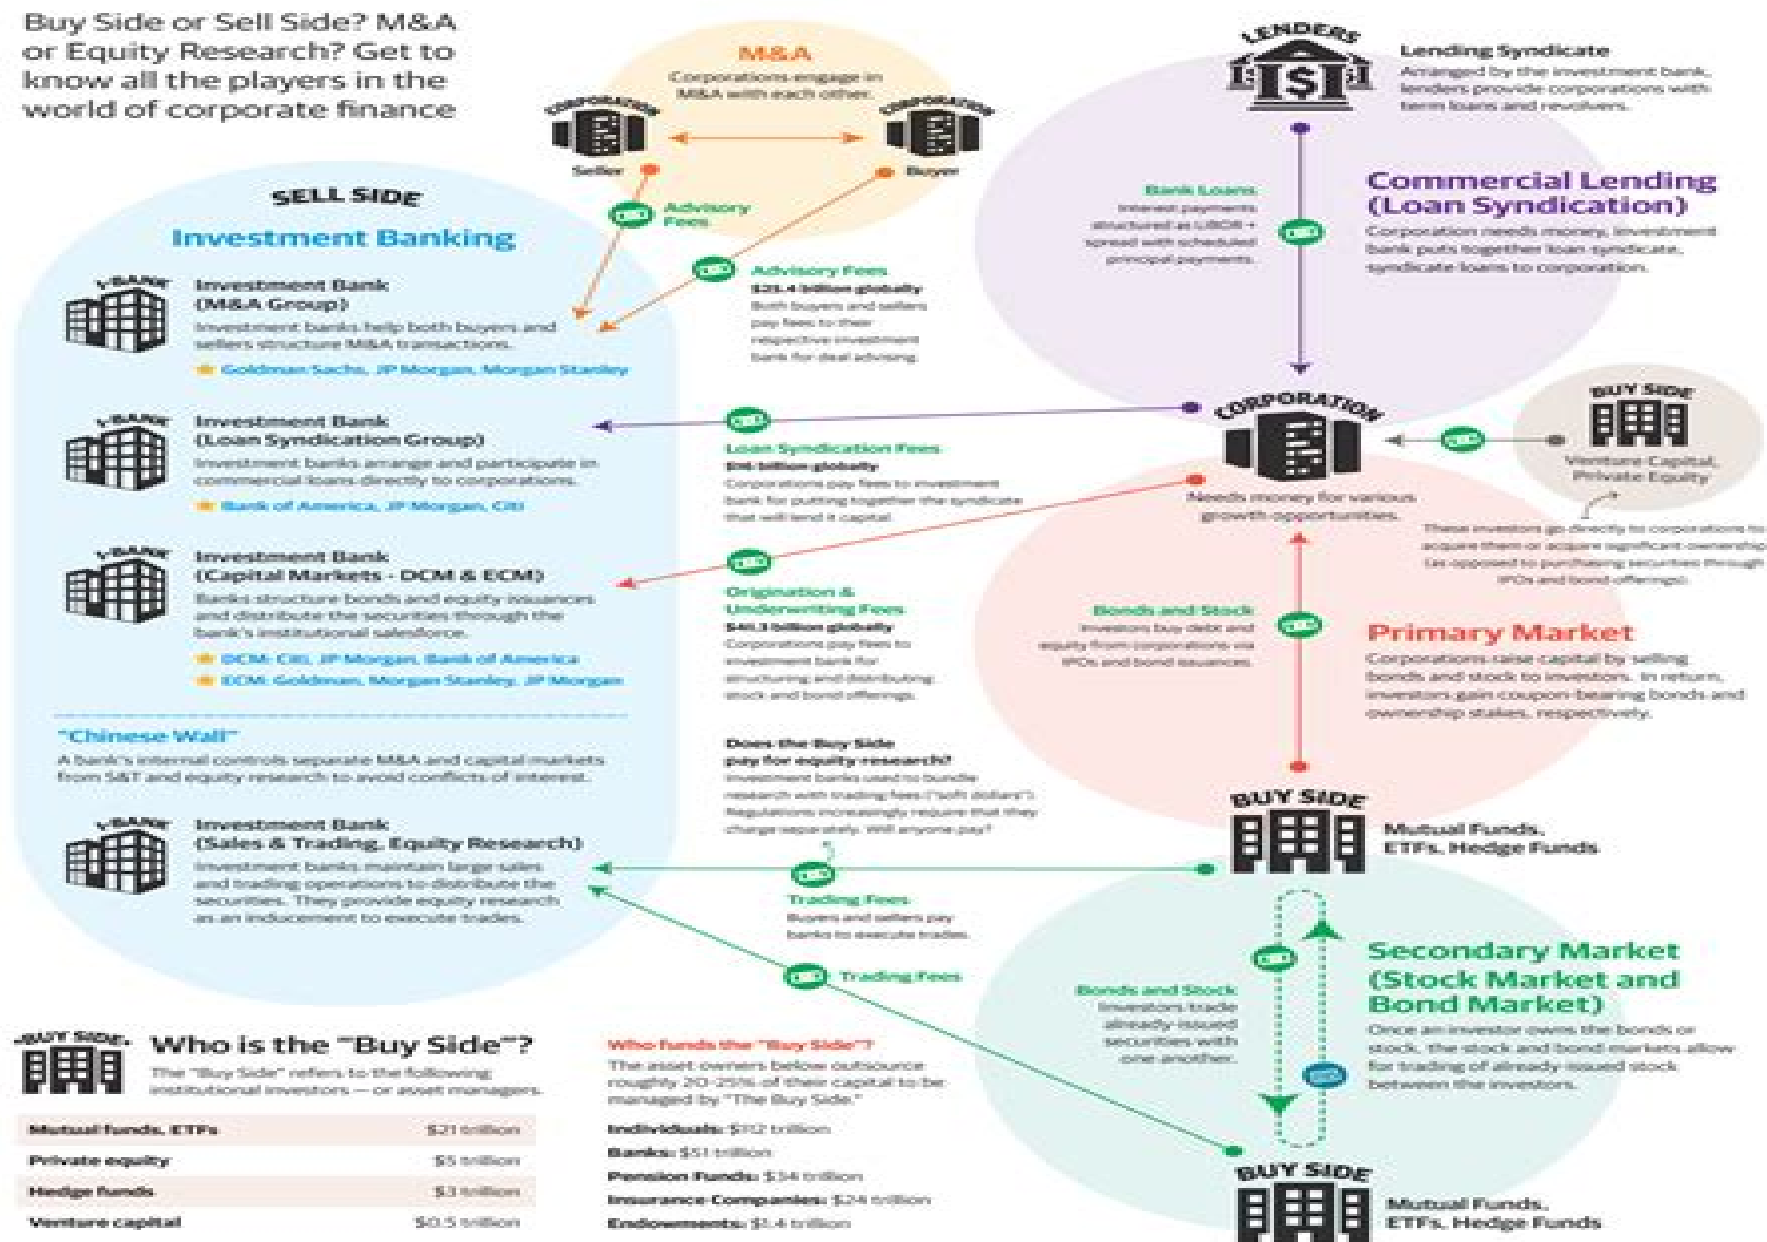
Buy Side or Sell Side? M&A or Equity Research? Get to know all the players in the world of corporate finance

M&A
Corporations engage in M&A with each other.

CORPORATION
Seller

CORPORATION
Buyer

Advisory Fees

SELL SIDE

Investment Banking

I-BANK
Investment Bank (M&A Group)
Investment banks help both buyers and sellers structure M&A transactions.
Goldman Sachs, JP Morgan, Morgan Stanley

Advisory Fees
$21.4 billion globally
Both buyers and sellers pay fees to their respective investment bank for deal advising.

I-BANK
Investment Bank (Loan Syndication Group)
Investment banks arrange and participate in commercial loans directly to corporations.
Bank of America, JP Morgan, Citi

Loan Syndication Fees
$16 billion globally
Corporations pay fees to investment bank for putting together the syndicate that will lend it capital.

I-BANK
Investment Bank (Capital Markets - DCM & ECM)
Banks structure bonds and equity issuances and distribute the securities through the bank's institutional salesforce.
DCM: Citi, JP Morgan, Bank of America
ECM: Goldman, Morgan Stanley, JP Morgan

Origination & Underwriting Fees
$40.3 billion globally
Corporations pay fees to investment bank for structuring and distributing stock and bond offerings.

"Chinese Wall"
A bank's internal controls separate M&A and capital markets from S&T and equity research to avoid conflicts of interest.

Does the Buy Side pay for equity research?
Investment banks used to bundle research with trading fees ("soft dollars"). Regulations increasingly require that they charge separately. Will anyone pay?

I-BANK
Investment Bank (Sales & Trading, Equity Research)
Investment banks maintain large sales and trading operations to distribute the securities. They provide equity research as an inducement to execute trades.

Trading Fees
Buyers and sellers pay banks to execute trades.

Trading Fees

LENDERS
Lending Syndicate
Arranged by the investment bank, lenders provide corporations with term loans and revolvers.

Bank Loans
Interest payments structured as LIBOR + spread with scheduled principal payments.

Commercial Lending (Loan Syndication)
Corporation needs money, investment bank puts together loan syndicate, syndicate loans to corporation.

CORPORATION
Needs money for various growth opportunities.

BUY SIDE
Venture Capital, Private Equity

These investors go directly to corporations to acquire them or acquire significant ownership (as opposed to purchasing securities through IPOs and bond offerings).

Bonds and Stock
Investors buy debt and equity from corporations via IPOs and bond issuances.

Primary Market
Corporations raise capital by selling bonds and stock to investors. In return, investors gain coupon-bearing bonds and ownership stakes, respectively.

BUY SIDE
Mutual Funds, ETFs, Hedge Funds

Bonds and Stock
Investors trade already-issued securities with one another.

Secondary Market (Stock Market and Bond Market)
Once an investor owns the bonds or stock, the stock and bond markets allow for trading of already-issued stock between the investors.

BUY SIDE
Mutual Funds, ETFs, Hedge Funds

BUY SIDE
Who is the "Buy Side"?
The "Buy Side" refers to the following institutional investors — or asset managers.

| Mutual funds, ETFs | $21 trillion |
|---|---|
| Private equity | $5 trillion |
| Hedge funds | $3 trillion |
| Venture capital | $0.5 trillion |

Who funds the "Buy Side"?
The asset owners below outsource roughly 20-25% of their capital to be managed by "The Buy Side."
Individuals: $112 trillion
Banks: $51 trillion
Pension Funds: $34 trillion
Insurance Companies: $24 trillion
Endowments: $1.4 trillion